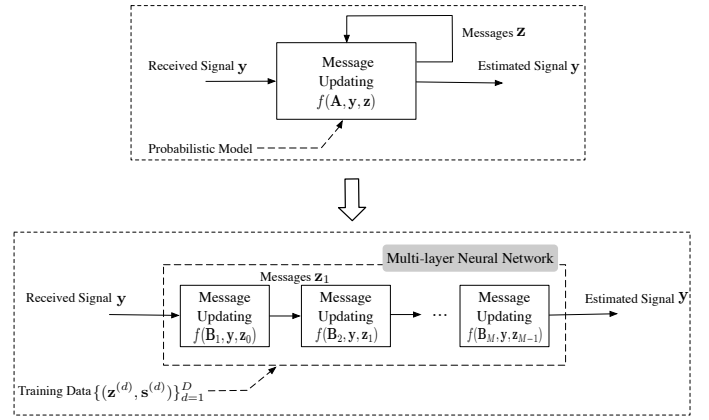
Messages $\mathbf{z}$

Received Signal $\mathbf{y}$

Message Updating $f(\mathbf{A}, \mathbf{y}, \mathbf{z})$

Estimated Signal $\mathbf{y}$

Probabilistic Model

Multi-layer Neural Network

Messages $\mathbf{z}_1$

Received Signal $\mathbf{y}$

Message Updating $f(\mathbf{B}_1, \mathbf{y}, \mathbf{z}_0)$

Message Updating $f(\mathbf{B}_2, \mathbf{y}, \mathbf{z}_1)$

...

Message Updating $f(\mathbf{B}_M, \mathbf{y}, \mathbf{z}_{M-1})$

Estimated Signal $\mathbf{y}$

Training Data $\{(\mathbf{z}^{(d)}, \mathbf{s}^{(d)})\}_{d=1}^{D}$